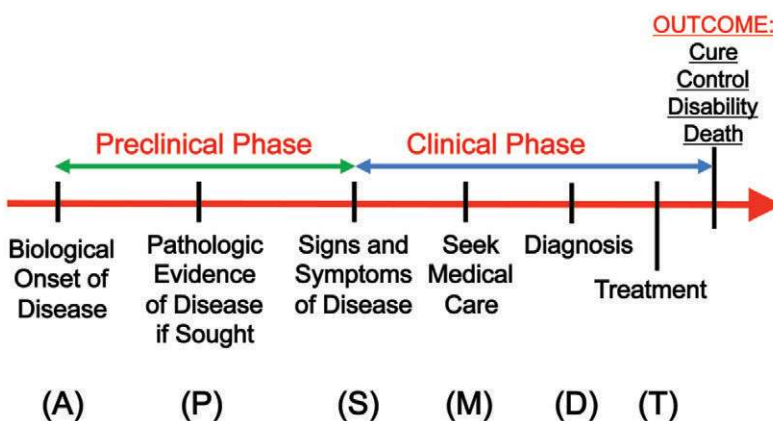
OUTCOME:
Cure
Control
Disability
Death

Preclinical Phase

Clinical Phase

Biological Onset of Disease

Pathologic Evidence of Disease if Sought

Signs and Symptoms of Disease

Seek Medical Care

Diagnosis

Treatment

(A)

(P)

(S)

(M)

(D)

(T)